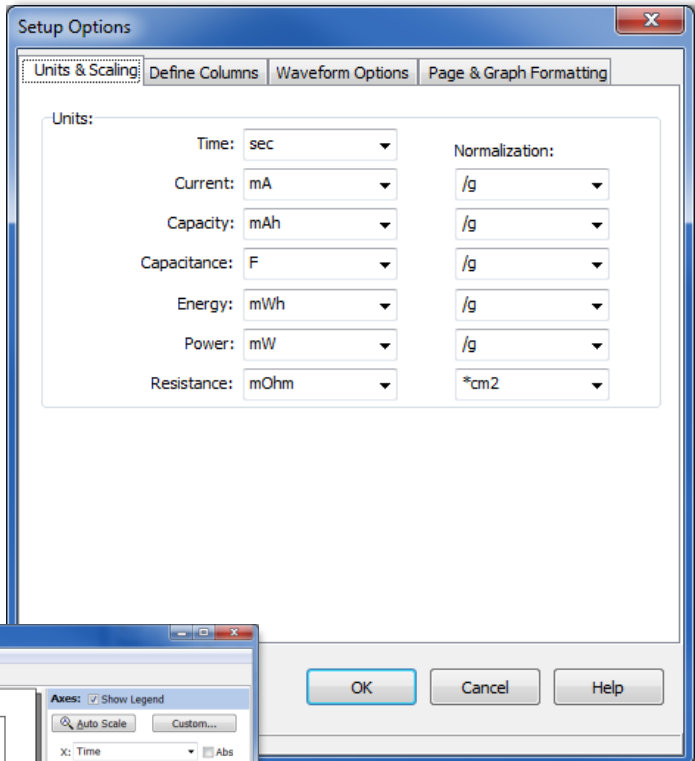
Setup Options

Units & Scaling | Define Columns | Waveform Options | Page & Graph Formatting

Units:

| | | |
|---|---|---|
| | | Normalization: |
| Time: | sec | |
| Current: | mA | /g |
| Capacity: | mAh | /g |
| Capacitance: | F | /g |
| Energy: | mWh | /g |
| Power: | mW | /g |
| Resistance: | mOhm | *cm2 |

Axes: Show Legend
Auto Scale
Custom...
X: Time
Abs

OK
Cancel
Help